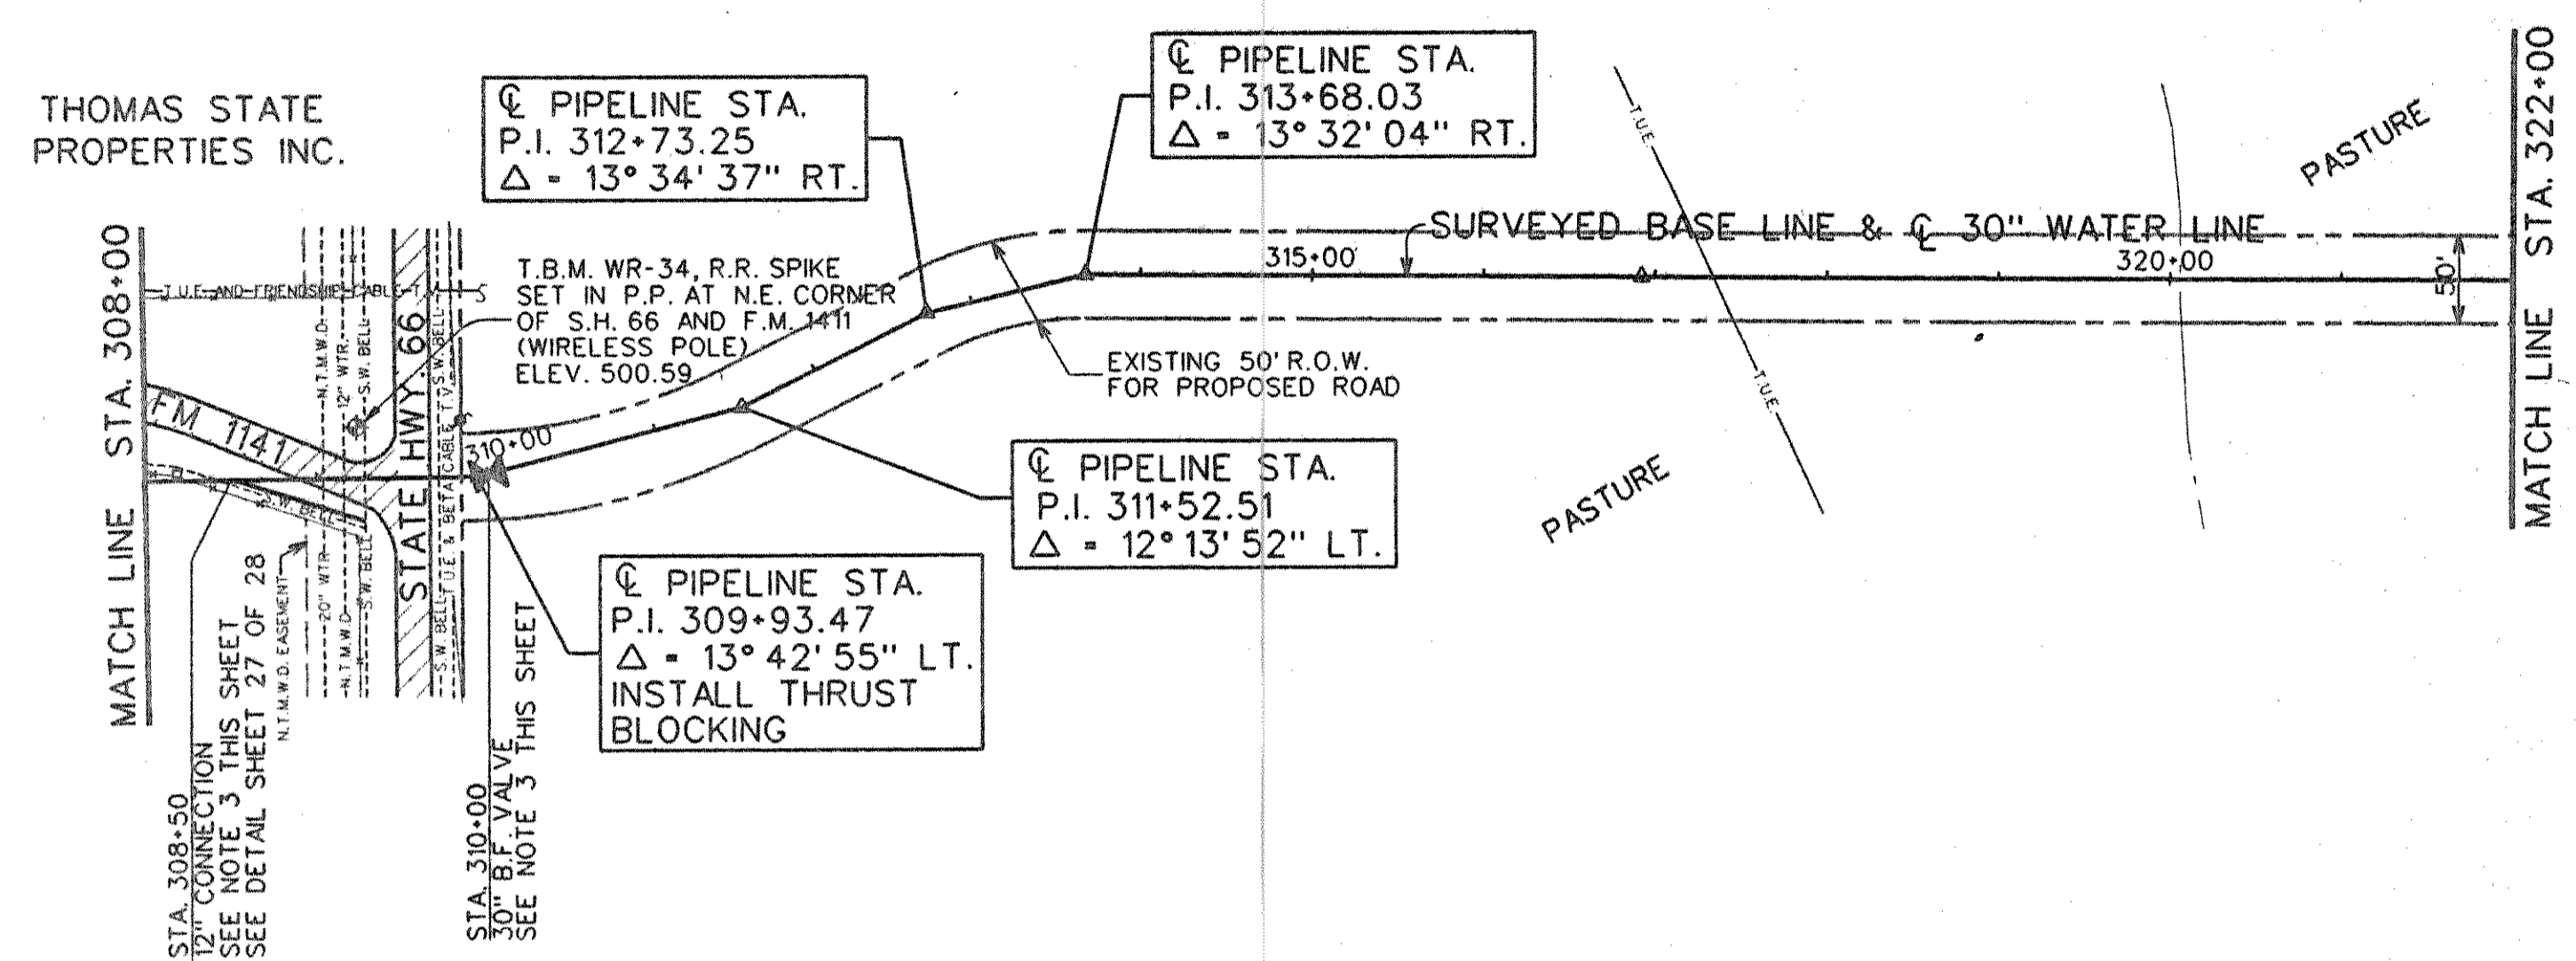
THOMAS STATE PROPERTIES INC.

MATCH LINE STA. 308+00

℄ PIPELINE STA.
P.I. 312+73.25
$\Delta$ = 13° 34' 37" RT.

℄ PIPELINE STA.
P.I. 313+68.03
$\Delta$ = 13° 32' 04" RT.

T.U.E.

PASTURE

MATCH LINE STA. 322+00

SURVEYED BASE LINE & ℄ 30" WATER LINE

315+00

320+00

50'

T.U.E. AND FRIENDSHIP CABLE T.V.

T.B.M. WR-34, R.R. SPIKE SET IN P.P. AT N.E. CORNER OF S.H. 66 AND F.M. 1411 (WIRELESS POLE) ELEV. 500.59

N.T.M.W.D.
12" WTR.
S.W. BELL
S.W. BELL

EXISTING 50' R.O.W. FOR PROPOSED ROAD

FM 1141

STATE HWY. 66

T.U.E. & BETA CABLE T.V.

310+00

T.U.E.

℄ PIPELINE STA.
P.I. 311+52.51
$\Delta$ = 12° 13' 52" LT.

PASTURE

S.W. BELL

N.T.M.W.D. EASEMENT
20" WTR.
N.T.M.W.D.
S.W. BELL

S.W. BELL

℄ PIPELINE STA.
P.I. 309+93.47
$\Delta$ = 13° 42' 55" LT.
INSTALL THRUST BLOCKING

N.T.M.W.D. EASEMENT

STA. 308+50
12" CONNECTION
SEE NOTE 3 THIS SHEET
SEE DETAIL SHEET 27 OF 28

STA. 310+00
30" B.F. VALVE
SEE NOTE 3 THIS SHEET